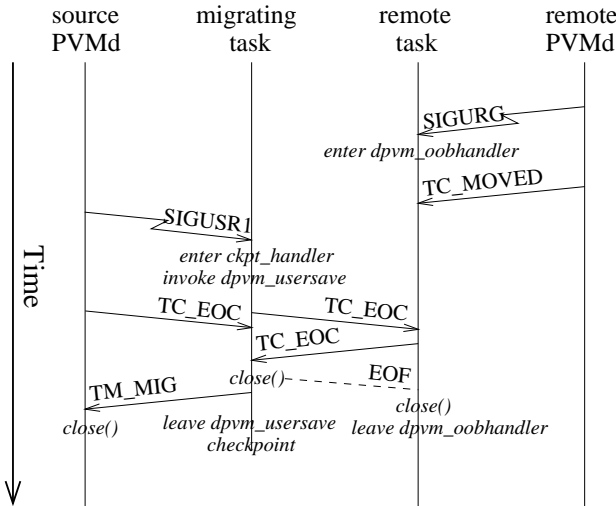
source PVMd

migrating task

remote task

remote PVMd

Time

SIGURG

enter dpvm_oobhandler

TC_MOVED

SIGUSR1

enter ckpt_handler
invoke dpvm_usersave

TC_EOC

TC_EOC

TC_EOC

close()

EOF

TM_MIG

close()

close()

leave dpvm_usersave
checkpoint

leave dpvm_oobhandler